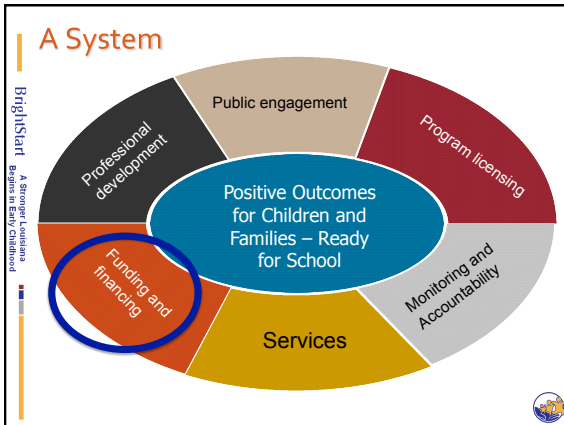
A System

BrightStart
A Stronger Louisiana Begins in Early Childhood

Public engagement

Professional development

Program licensing

Positive Outcomes for Children and Families – Ready for School

Funding and financing

Monitoring and Accountability

Services